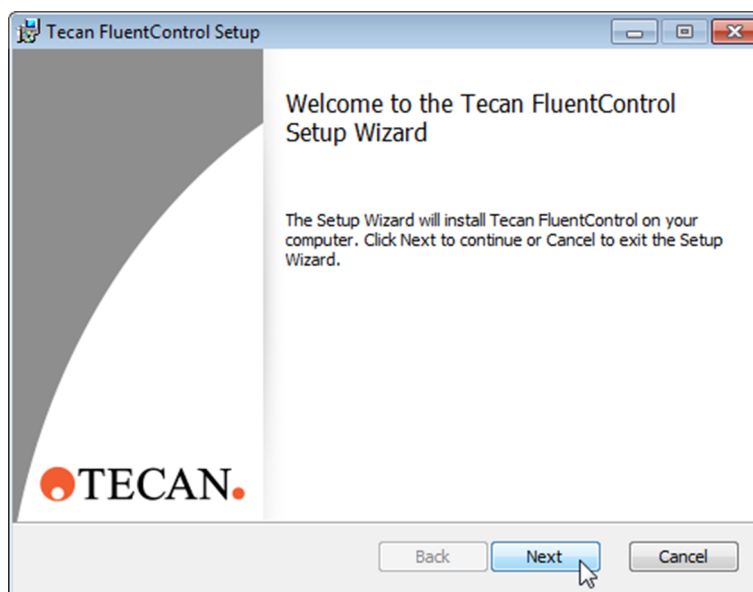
Tecan FluentControl Setup

Welcome to the Tecan FluentControl Setup Wizard

The Setup Wizard will install Tecan FluentControl on your computer. Click Next to continue or Cancel to exit the Setup Wizard.

TECAN.

Back

Next

Cancel